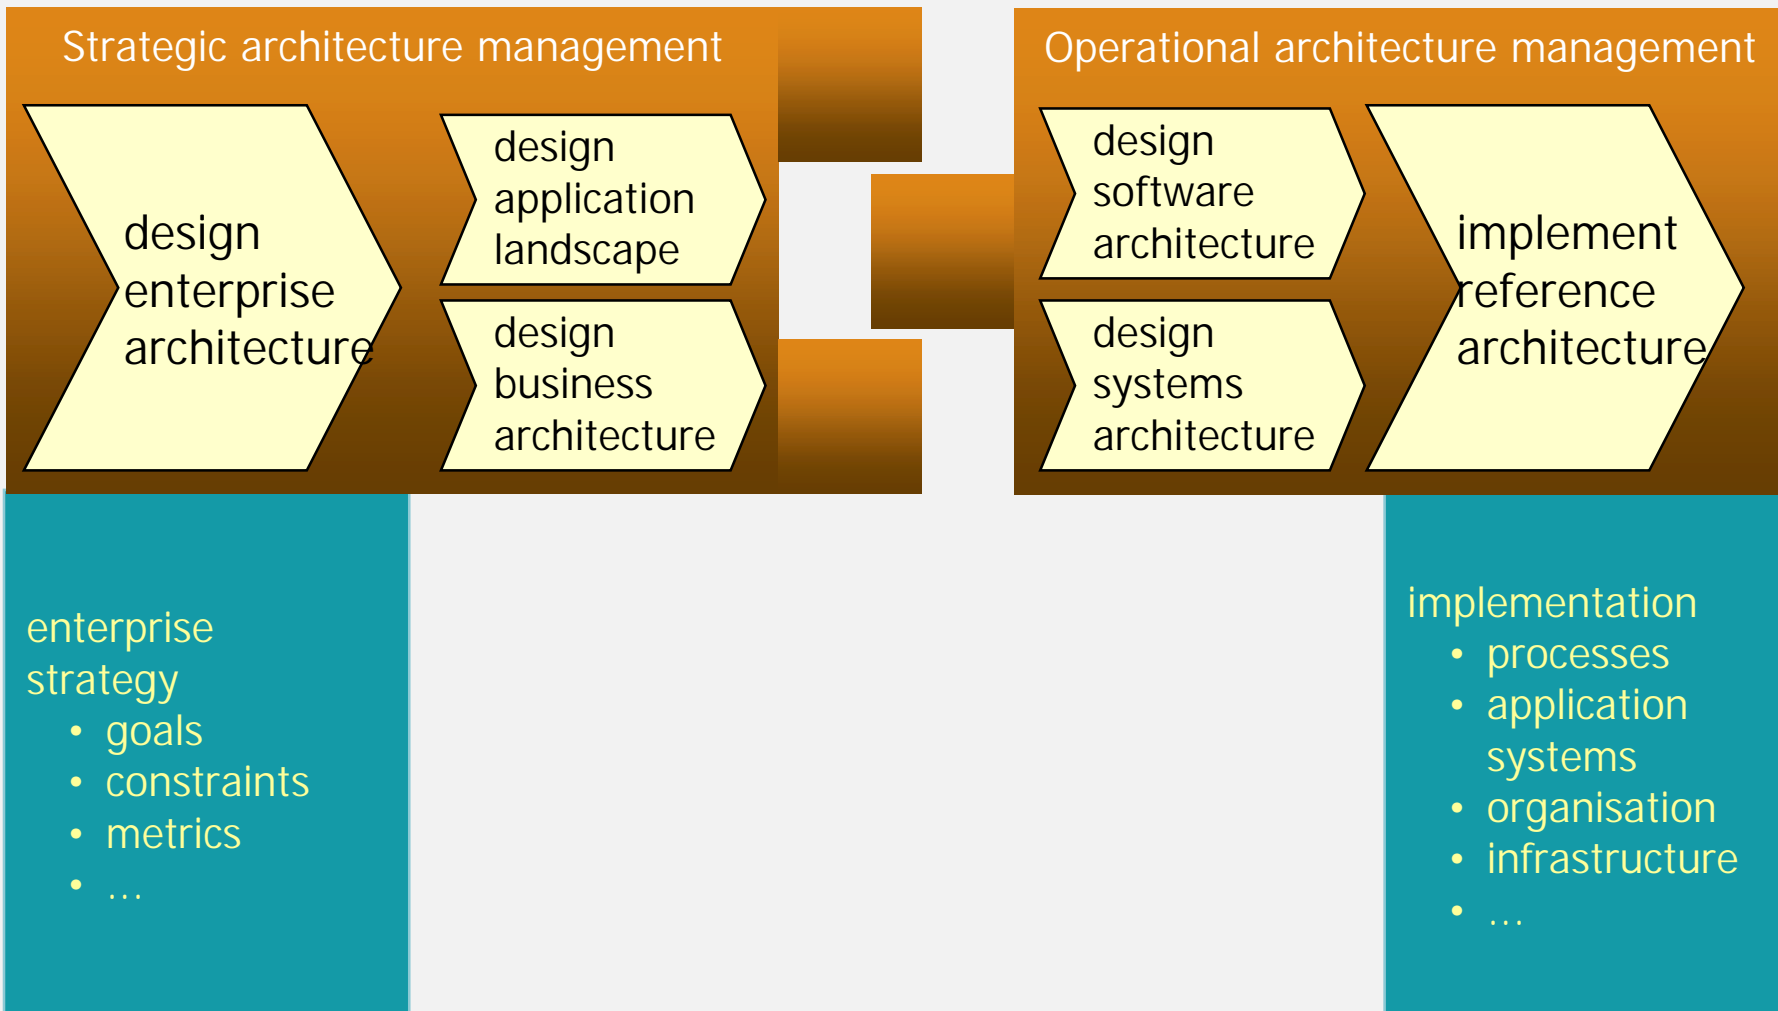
Strategic architecture management

design enterprise architecture

design application landscape

design business architecture

Operational architecture management

design software architecture

design systems architecture

implement reference architecture

enterprise strategy
- goals
- constraints
- metrics
- ...

implementation
- processes
- application systems
- organisation
- infrastructure
- ...